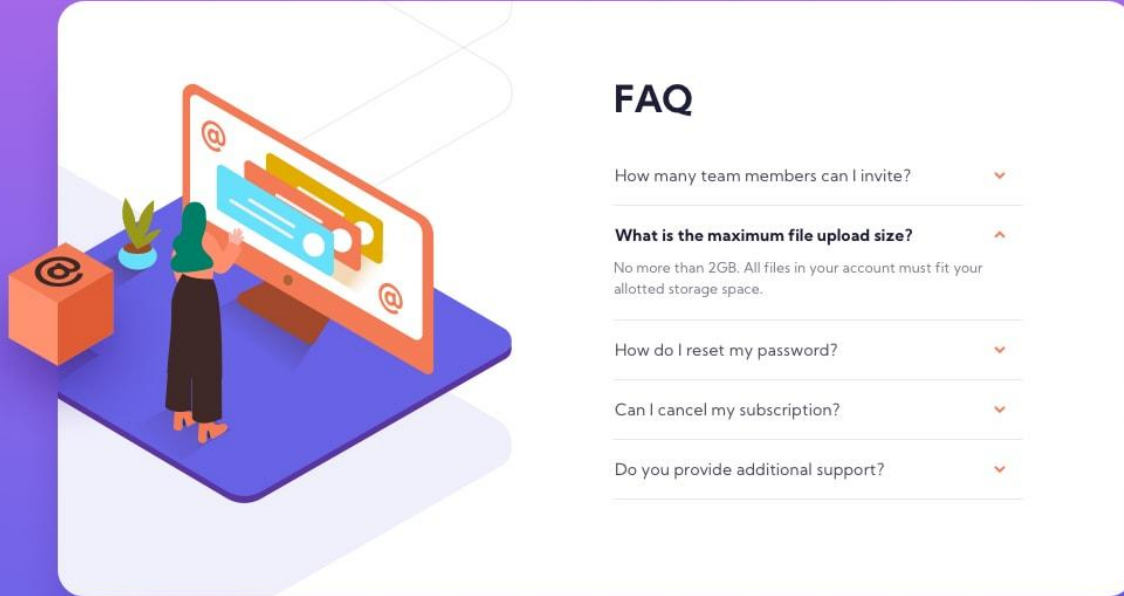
@

@

@

FAQ

How many team members can I invite?

What is the maximum file upload size?

No more than 2GB. All files in your account must fit your allotted storage space.

How do I reset my password?

Can I cancel my subscription?

Do you provide additional support?